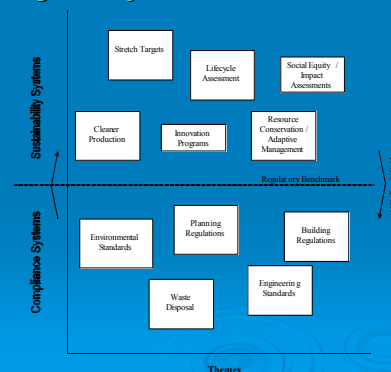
Sustainability Systems

Stretch Targets

Lifecycle Assessment

Social Equity / Impact Assessments

Cleaner Production

Innovation Programs

Resource Conservation / Adaptive Management

Regulat ory Benchmark

Compliance Systems

Environmental Standards

Planning Regulations

Building Regulations

Waste Disposal

Engineerin g Standards

Themes